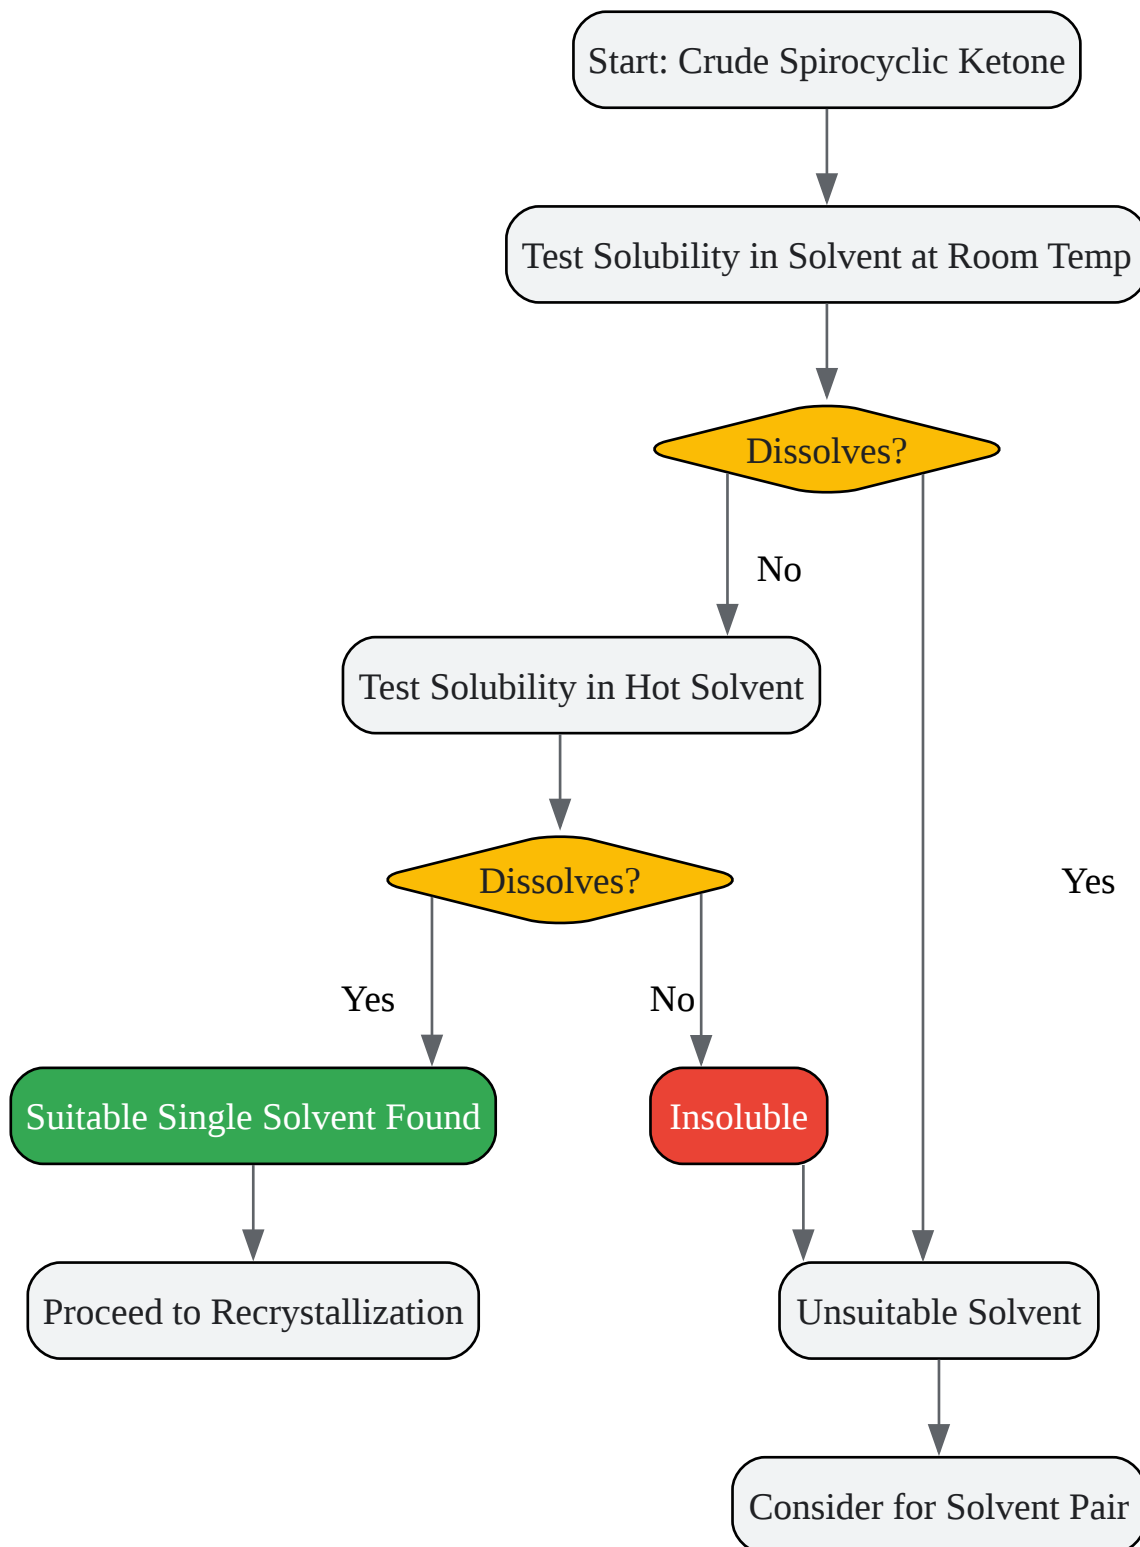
Start: Crude Spirocyclic Ketone

Test Solubility in Solvent at Room Temp

Dissolves?

No

Yes

Test Solubility in Hot Solvent

Dissolves?

Yes

No

Suitable Single Solvent Found

Insoluble

Proceed to Recrystallization

Unsuitable Solvent

Consider for Solvent Pair